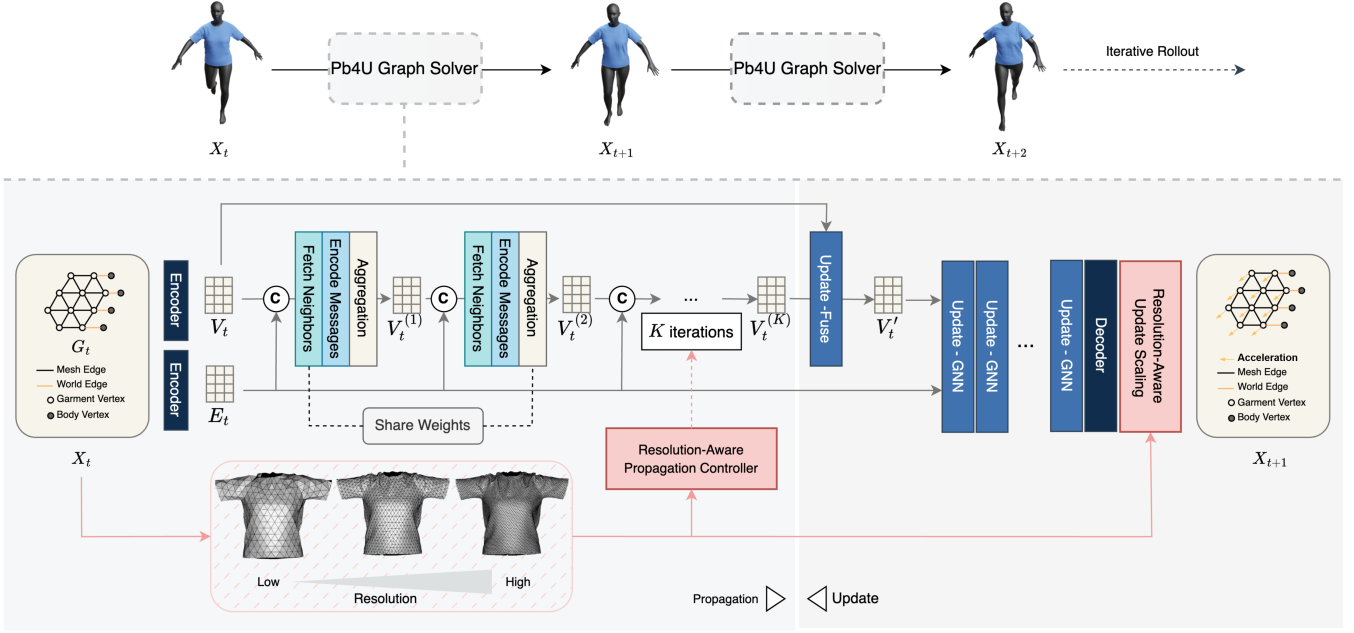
Pb4U Graph Solver

Pb4U Graph Solver

Iterative Rollout

$X_t$

$X_{t+1}$

$X_{t+2}$

$G_t$

Mesh Edge

World Edge

Garment Vertex

Body Vertex

Encoder

Encoder

$V_t$

$E_t$

C

Fetch Neighbors

Encode Messages

Aggregation

$V_t^{(1)}$

C

Fetch Neighbors

Encode Messages

Aggregation

$V_t^{(2)}$

C

...

$K$ iterations

$V_t^{(K)}$

Update -Fuse

$V_t'$

Update - GNN

Update - GNN

...

Update - GNN

Decoder

Resolution-Aware Update Scaling

Acceleration

Mesh Edge

World Edge

Garment Vertex

Body Vertex

$X_{t+1}$

Share Weights

Resolution-Aware Propagation Controller

$X_t$

Low

Resolution

High

Propagation

Update